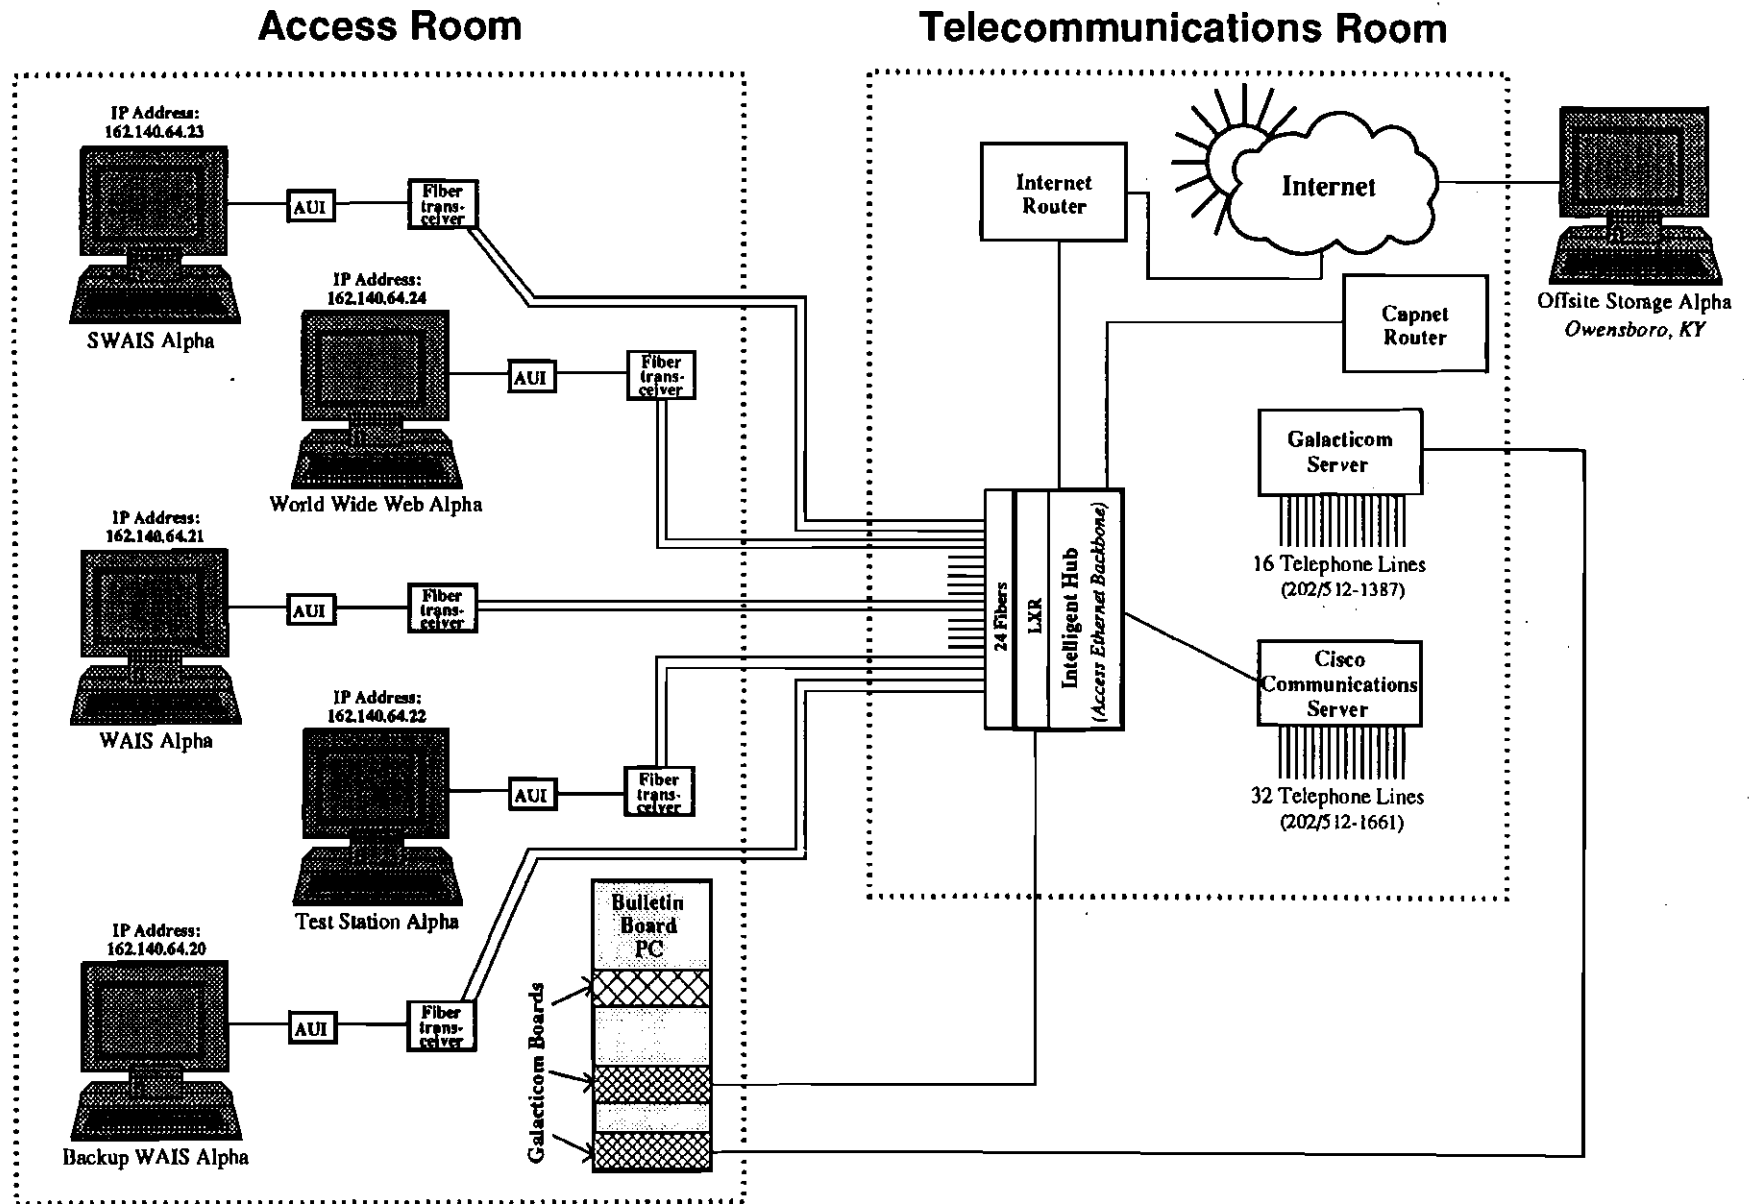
Access Room

Telecommunications Room

IP Address: 162.140.64.23

AUI

Fiber trans-ceiver

SWAIS Alpha

IP Address: 162.140.64.24

AUI

Fiber trans-ceiver

World Wide Web Alpha

IP Address: 162.140.64.21

AUI

Fiber trans-ceiver

WAIS Alpha

IP Address: 162.140.64.22

AUI

Fiber trans-ceiver

Test Station Alpha

IP Address: 162.140.64.20

AUI

Fiber trans-ceiver

Backup WAIS Alpha

Bulletin Board PC

Galacticom Boards

Internet Router

Internet

Offsite Storage Alpha
Owensboro, KY

Capnet Router

Galacticom Server

16 Telephone Lines
(202/512-1387)

24 Fibers

LXR

Intelligent Hub
(Access Ethernet Backbone)

Cisco Communications Server

32 Telephone Lines
(202/512-1661)